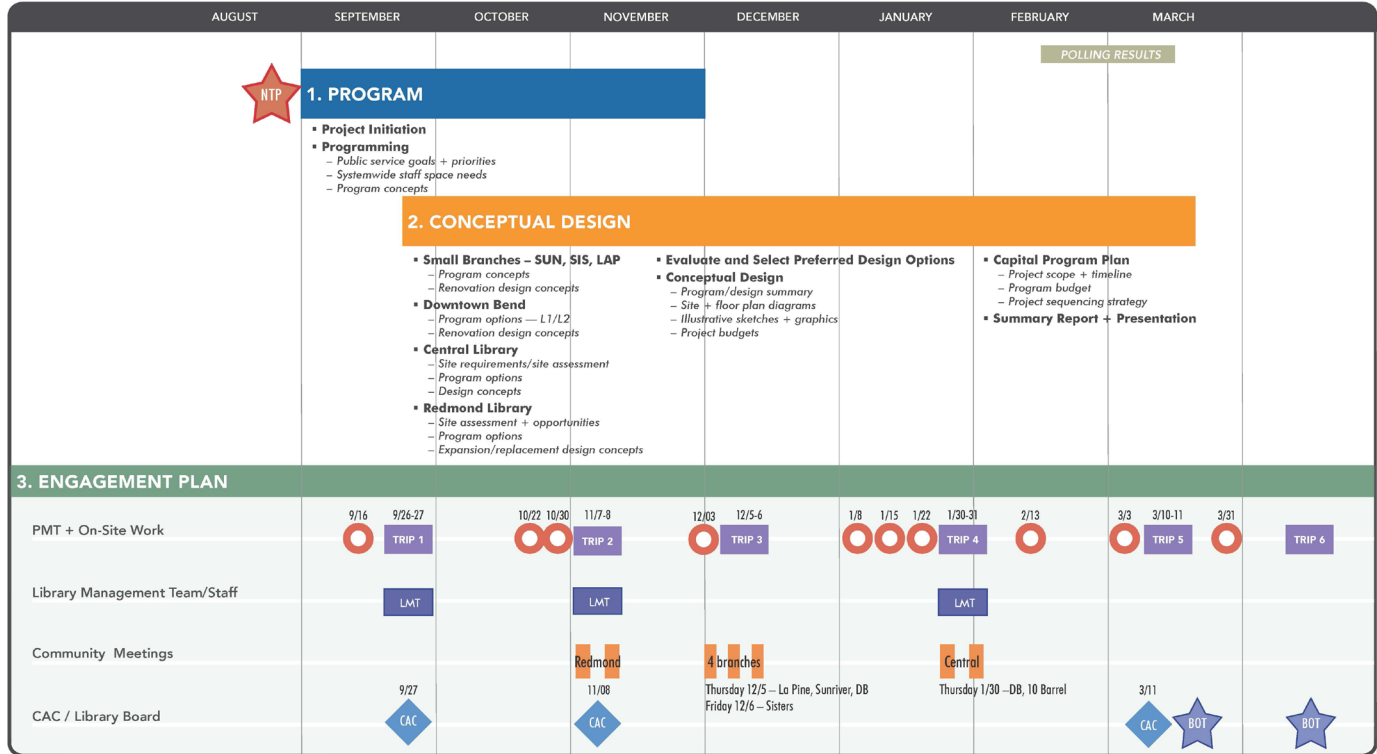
AUGUST SEPTEMBER OCTOBER NOVEMBER DECEMBER JANUARY FEBRUARY MARCH

POLLING RESULTS

NTP

1. PROGRAM

▪ Project Initiation
▪ Programming
– Public service goals + priorities
– Systemwide staff space needs
– Program concepts

2. CONCEPTUAL DESIGN

▪ Small Branches – SUN, SIS, LAP
– Program concepts
– Renovation design concepts
▪ Downtown Bend
– Program options — L1/L2
– Renovation design concepts
▪ Central Library
– Site requirements/site assessment
– Program options
– Design concepts
▪ Redmond Library
– Site assessment + opportunities
– Program options
– Expansion/replacement design concepts

▪ Evaluate and Select Preferred Design Options
▪ Conceptual Design
– Program/design summary
– Site + floor plan diagrams
– Illustrative sketches + graphics
– Project budgets

▪ Capital Program Plan
– Project scope + timeline
– Program budget
– Project sequencing strategy
▪ Summary Report + Presentation

3. ENGAGEMENT PLAN

PMT + On-Site Work
9/16 9/26-27 TRIP 1 10/22 10/30 11/7-8 TRIP 2 12/03 12/5-6 TRIP 3 1/8 1/15 1/22 1/30-31 TRIP 4 2/13 3/3 3/10-11 TRIP 5 3/31 TRIP 6

Library Management Team/Staff
LMT LMT LMT

Community Meetings
Redmond 4 branches Central

CAC / Library Board
9/27 CAC 11/08 CAC
Thursday 12/5 – La Pine, Sunriver, DB
Friday 12/6 – Sisters
Thursday 1/30 –DB, 10 Barrel
3/11 CAC BOT BOT